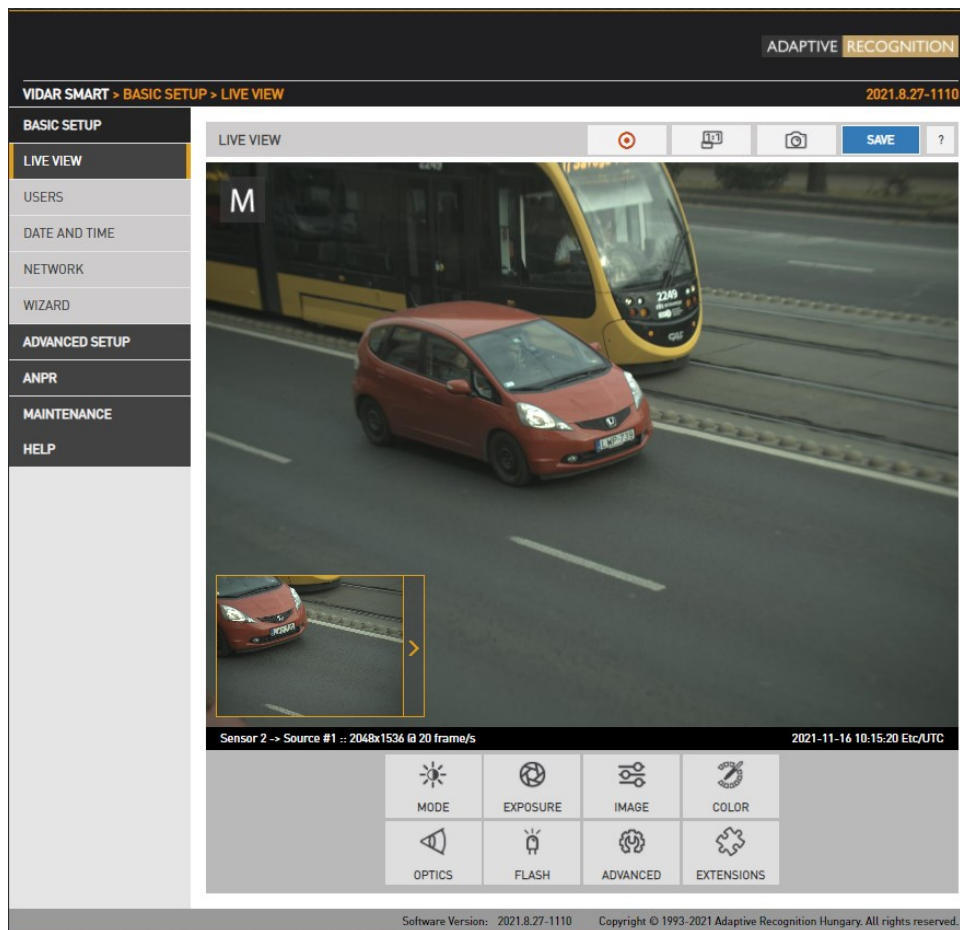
ADAPTIVE RECOGNITION

VIDAR SMART > BASIC SETUP > LIVE VIEW

2021.8.27-1110

BASIC SETUP
LIVE VIEW
USERS
DATE AND TIME
NETWORK
WIZARD
ADVANCED SETUP
ANPR
MAINTENANCE
HELP

LIVE VIEW

1:1

SAVE

?

M

2249

LWP-738

Sensor 2 -> Source #1 :: 2048x1536 @ 20 frame/s

2021-11-16 10:15:20 Etc/UTC

MODE
EXPOSURE
IMAGE
COLOR
OPTICS
FLASH
ADVANCED
EXTENSIONS

Software Version: 2021.8.27-1110    Copyright © 1993-2021 Adaptive Recognition Hungary. All rights reserved.